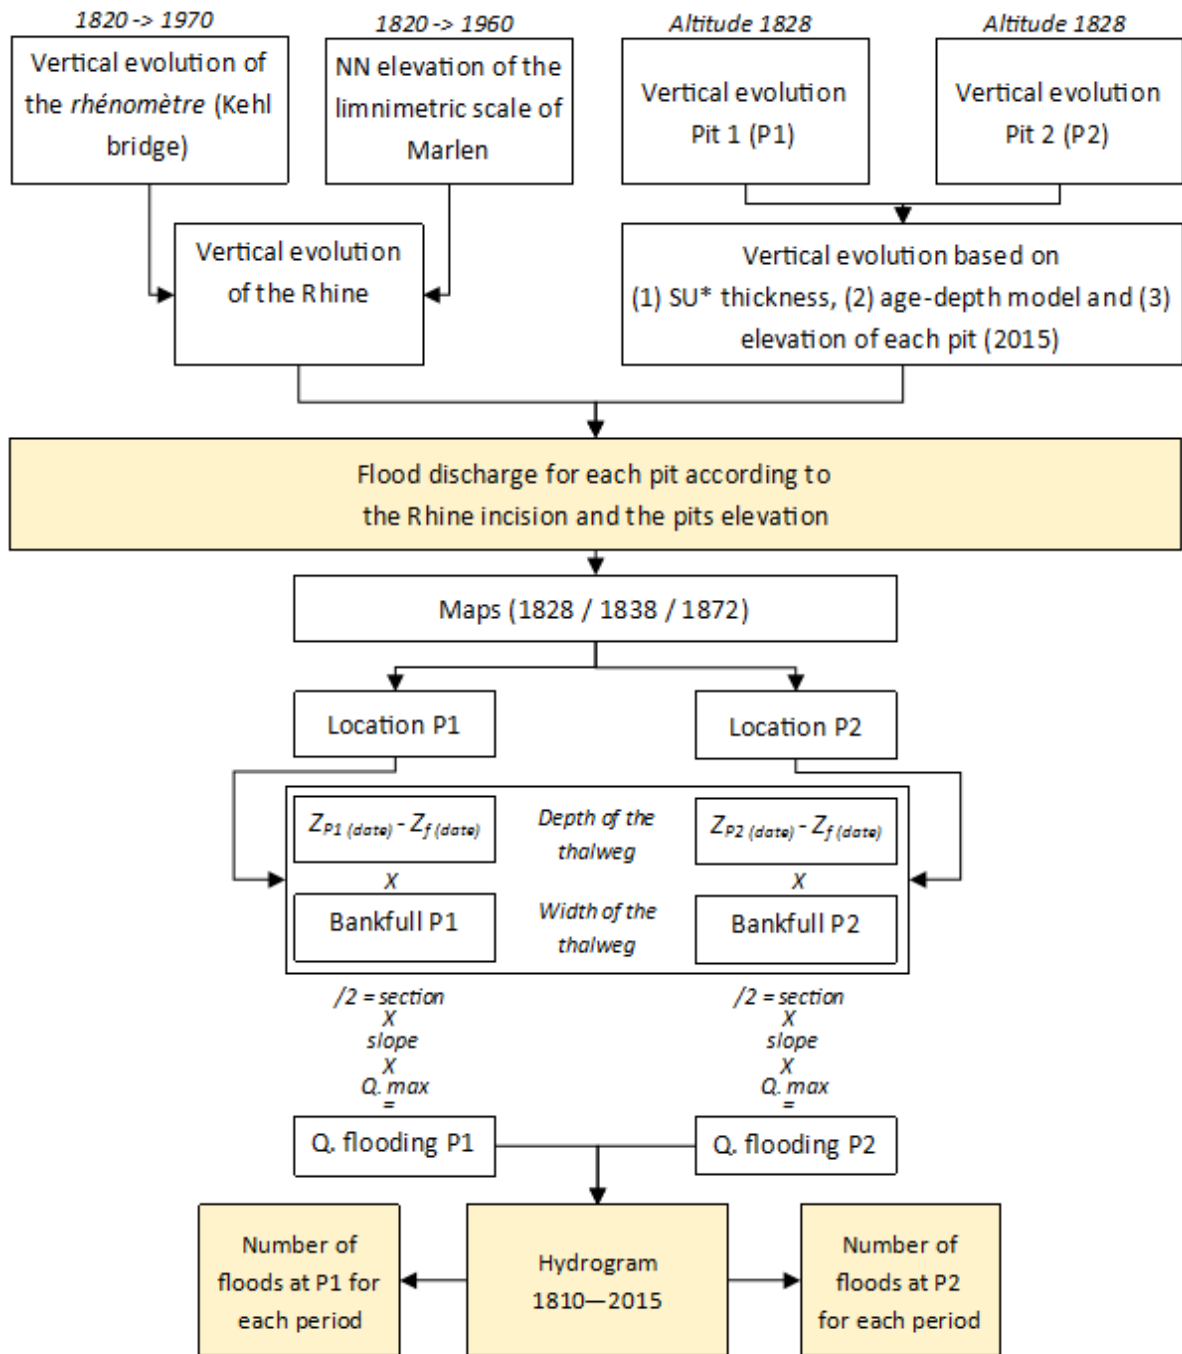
1820 -> 1970

Vertical evolution of the *rhénomètre* (Kehl bridge)

1820 -> 1960

NN elevation of the limnimetric scale of Marlen

Altitude 1828

Vertical evolution Pit 1 (P1)

Altitude 1828

Vertical evolution Pit 2 (P2)

Vertical evolution of the Rhine

Vertical evolution based on (1) SU* thickness, (2) age-depth model and (3) elevation of each pit (2015)

Flood discharge for each pit according to the Rhine incision and the pits elevation

Maps (1828 / 1838 / 1872)

Location P1

Location P2

$Z_{P1\ (date)} - Z_{f\ (date)}$

Depth of the thalweg

$Z_{P2\ (date)} - Z_{f\ (date)}$

X

X

Bankfull P1

Width of the thalweg

Bankfull P2

/2 = section
X
slope
X
Q. max
=

/2 = section
X
slope
X
Q. max
=

Q. flooding P1

Q. flooding P2

Number of floods at P1 for each period

Hydrogram 1810—2015

Number of floods at P2 for each period